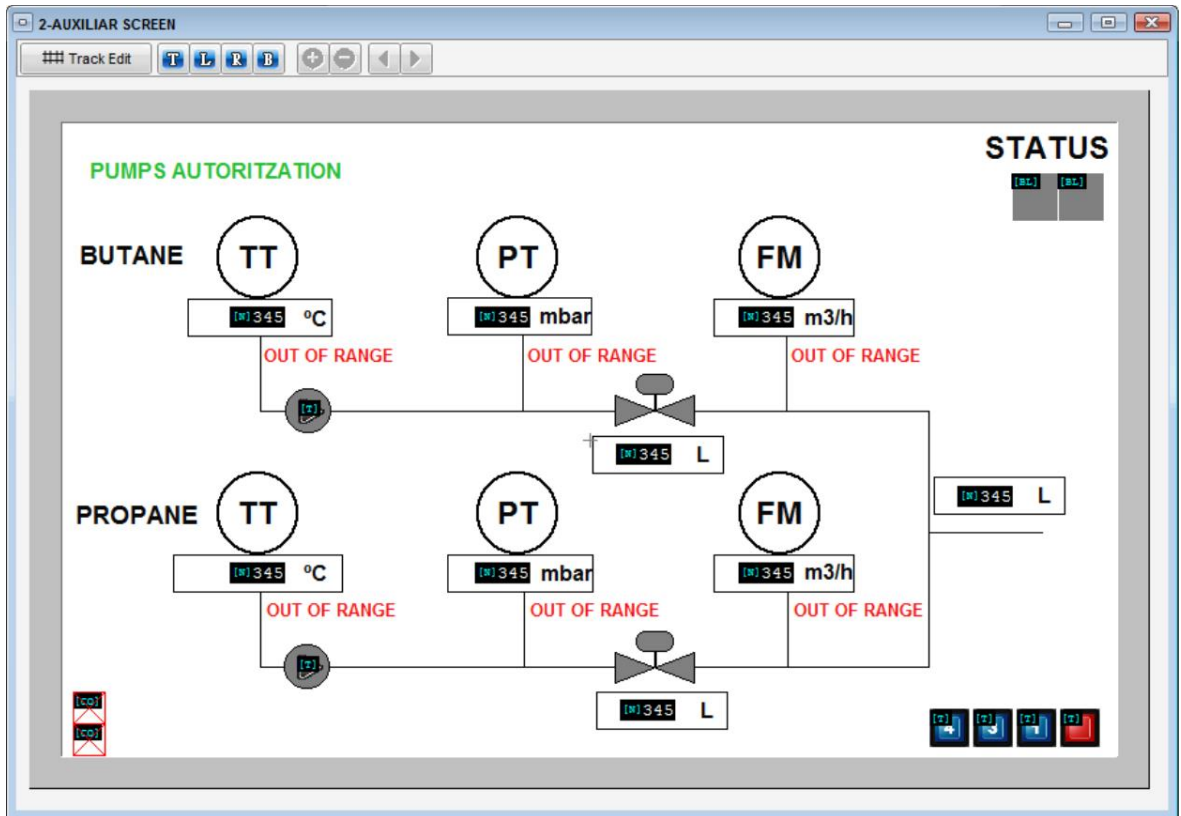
2-AUXILIAR SCREEN

Track Edit T L R B

STATUS
[BL] [BL]

PUMPS AUTORITZATION

BUTANE
TT
[N]345 ºC
OUT OF RANGE
PT
[N]345 mbar
OUT OF RANGE
FM
[N]345 m3/h
OUT OF RANGE
[T]
[N]345 L

[N]345 L

PROPANE
TT
[N]345 ºC
OUT OF RANGE
PT
[N]345 mbar
OUT OF RANGE
FM
[N]345 m3/h
OUT OF RANGE
[T]
[N]345 L

[CO]
[CO]

[T] [T] [T] [T]